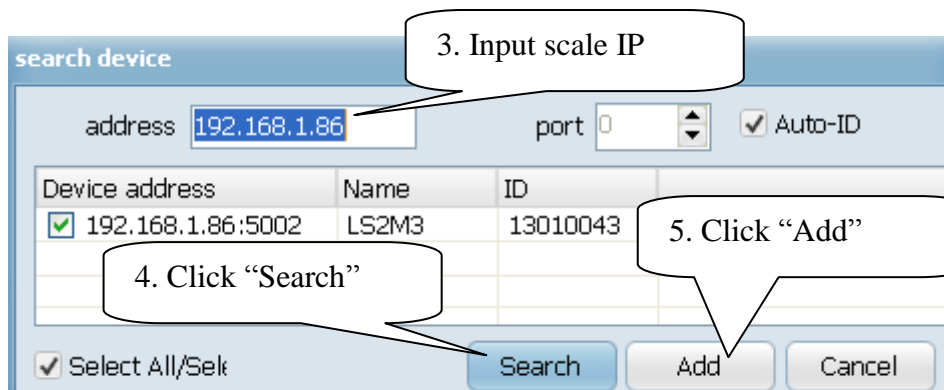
search device

3. Input scale IP

address 192.168.1.86

port 0

Auto-ID

| Device address | Name | ID |
|---|---|---|
| 192.168.1.86:5002 | LS2M3 | 13010043 |

5. Click “Add”

4. Click “Search”

Select All/Sel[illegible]

Search

Add

Cancel